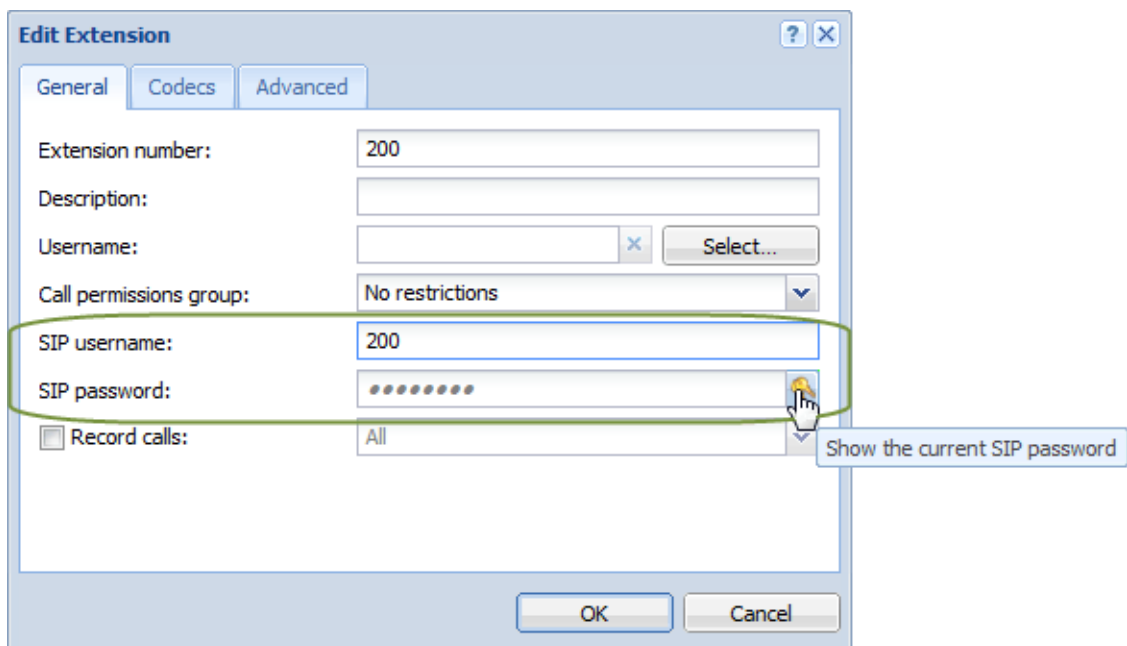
Edit Extension

? X

General | Codecs | Advanced

Extension number: 200

Description:

Username: Select...

Call permissions group: No restrictions

SIP username: 200

SIP password: ●●●●●●●●●

Record calls: All

Show the current SIP password

OK

Cancel